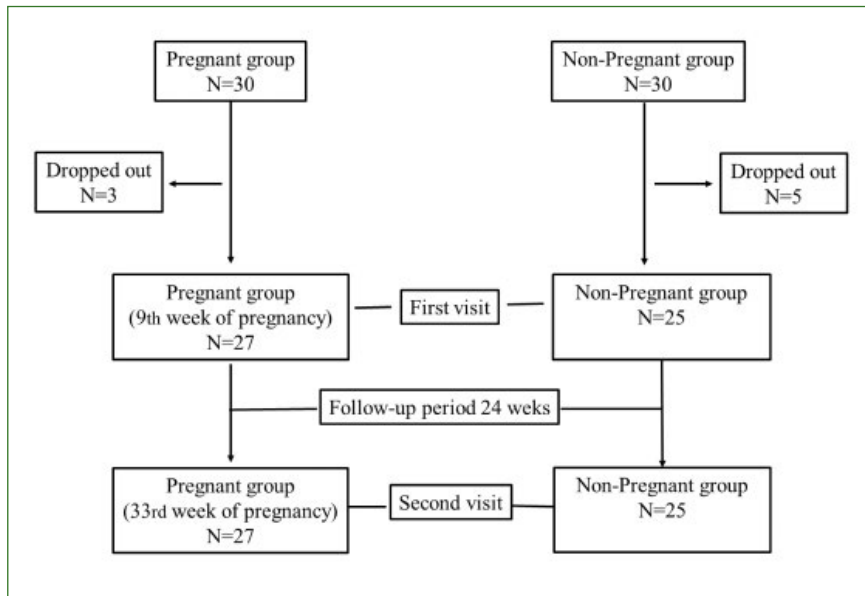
Pregnant group
N=30

Non-Pregnant group
N=30

Dropped out
N=3

Dropped out
N=5

Pregnant group
(9th week of pregnancy)
N=27

First visit

Non-Pregnant group
N=25

Follow-up period 24 weks

Pregnant group
(33rd week of pregnancy)
N=27

Second visit

Non-Pregnant group
N=25